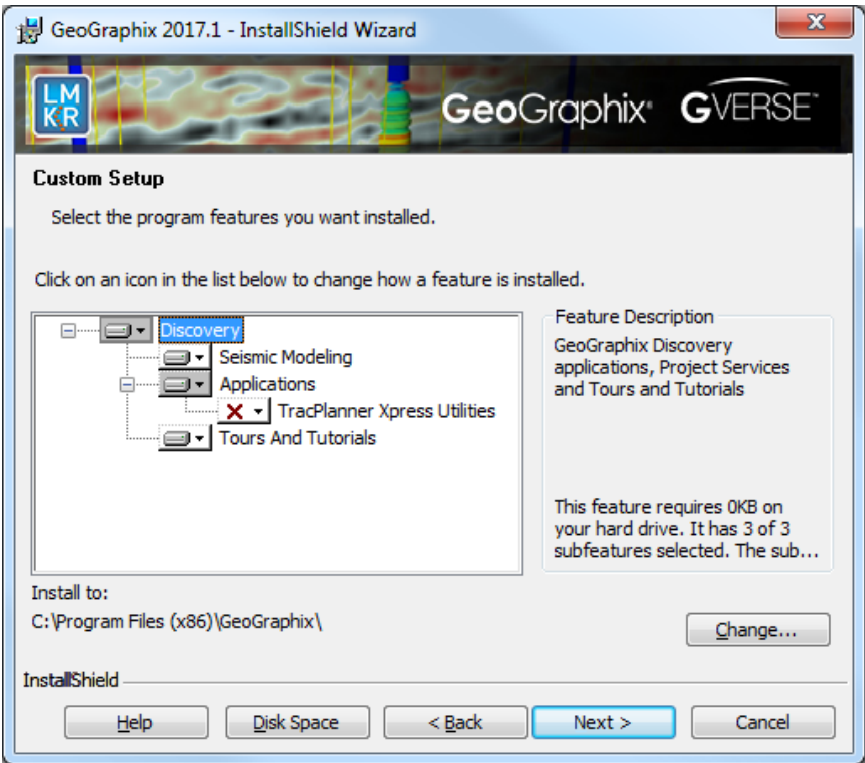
GeoGraphix 2017.1 - InstallShield Wizard

LM
KR

GeoGraphix GVERSE

Custom Setup

Select the program features you want installed.

Click on an icon in the list below to change how a feature is installed.

Discovery
Seismic Modeling
Applications
TracPlanner Xpress Utilities
Tours And Tutorials

Feature Description

GeoGraphix Discovery applications, Project Services and Tours and Tutorials

This feature requires 0KB on your hard drive. It has 3 of 3 subfeatures selected. The sub...

Install to:

C:\Program Files (x86)\GeoGraphix\

Change...

InstallShield

Help | Disk Space | < Back | Next > | Cancel